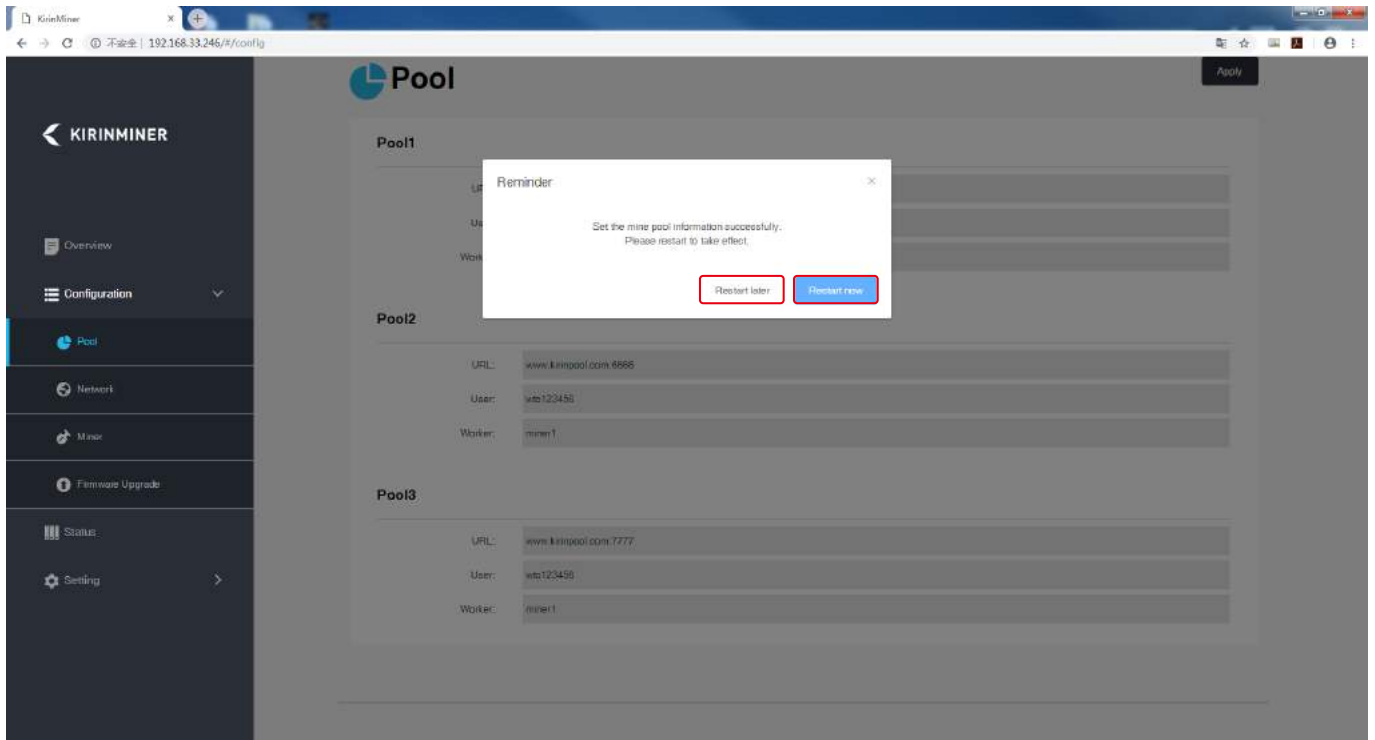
KirinMiner

不安全 | 192.168.33.246/#/config

KIRINMINER

Overview

Configuration

Pool

Network

Miner

Firmware Upgrade

Status

Setting

Pool

Apply

Pool1

UR

Us

Work

Reminder

Set the mine pool information successfully. Please restart to take effect.

Restart later

Restart now

Pool2

URL: www.kirinpool.com:8888

User: wto123456

Worker: miner1

Pool3

URL: www.kirinpool.com:7777

User: wto123456

Worker: miner1